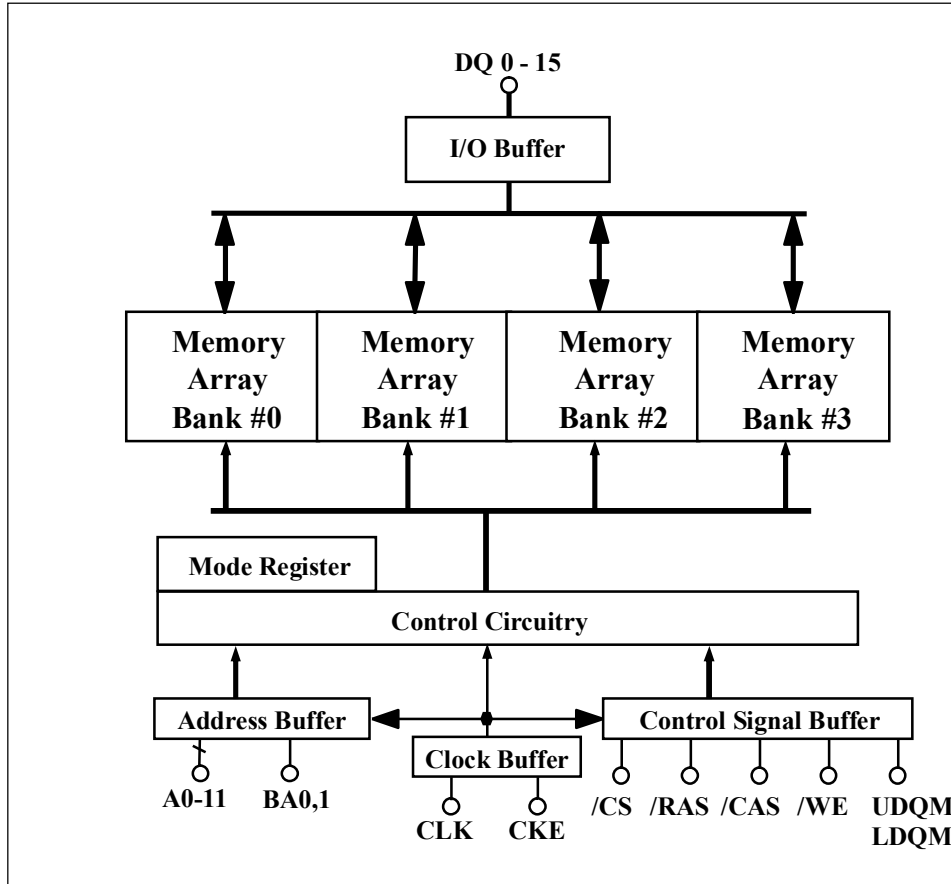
DQ 0 - 15

I/O Buffer

Memory Array Bank #0

Memory Array Bank #1

Memory Array Bank #2

Memory Array Bank #3

Mode Register

Control Circuitry

Address Buffer

Clock Buffer

Control Signal Buffer

A0-11

BA0,1

CLK

CKE

/CS

/RAS

/CAS

/WE

UDQM
LDQM